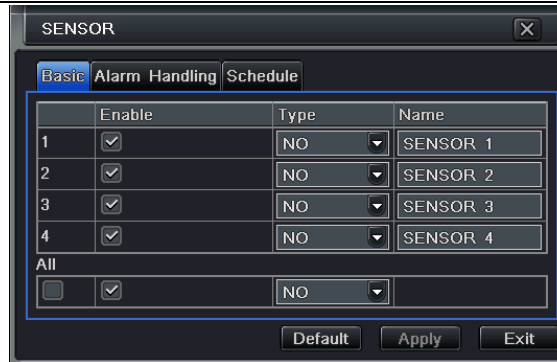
SENSOR

Basic Alarm Handling Schedule

| | Enable | Type | Name |
|---|---|---|---|
| 1 | ☑ | NO | SENSOR 1 |
| 2 | ☑ | NO | SENSOR 2 |
| 3 | ☑ | NO | SENSOR 3 |
| 4 | ☑ | NO | SENSOR 4 |

All

| ☐ | ☑ | NO | |
|---|---|---|---|

Default Apply Exit